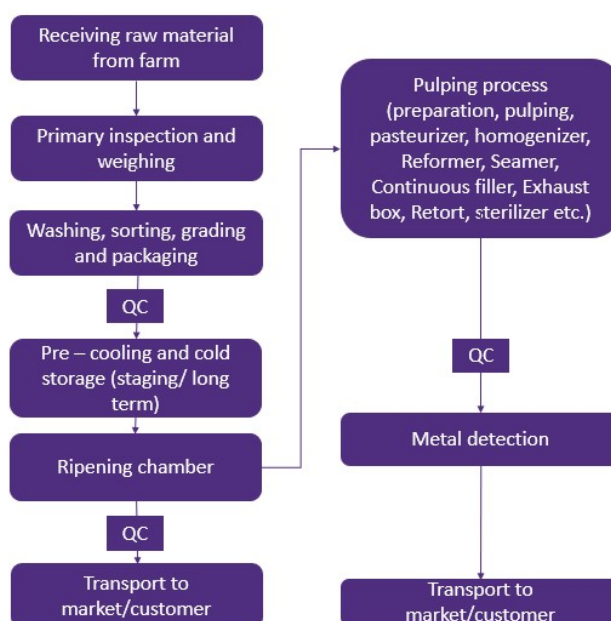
Receiving raw material from farm

Primary inspection and weighing

Washing, sorting, grading and packaging

QC

Pre – cooling and cold storage (staging/ long term)

Ripening chamber

QC

Transport to market/customer

Pulping process (preparation, pulping, pasteurizer, homogenizer, Reformer, Seamer, Continuous filler, Exhaust box, Retort, sterilizer etc.)

QC

Metal detection

Transport to market/customer